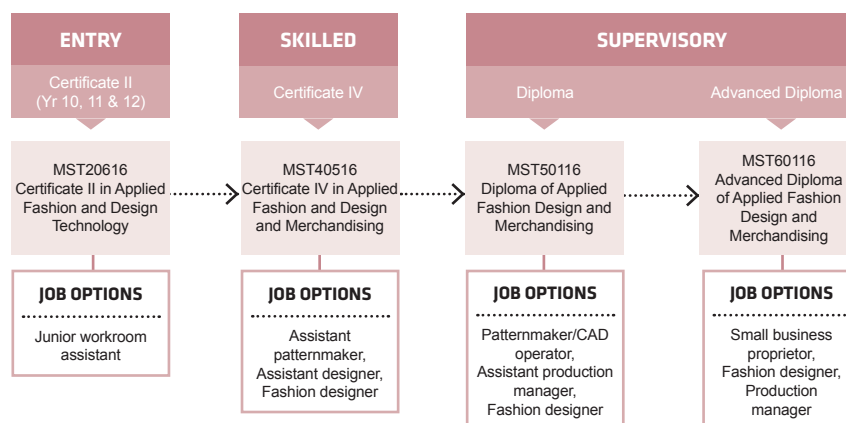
ENTRY

Certificate II (Yr 10, 11 & 12)

MST20616 Certificate II in Applied Fashion and Design Technology

JOB OPTIONS

Junior workroom assistant

SKILLED

Certificate IV

MST40516 Certificate IV in Applied Fashion and Design and Merchandising

JOB OPTIONS

Assistant patternmaker, Assistant designer, Fashion designer

SUPERVISORY

Diploma

MST50116 Diploma of Applied Fashion Design and Merchandising

JOB OPTIONS

Patternmaker/CAD operator, Assistant production manager, Fashion designer

Advanced Diploma

MST60116 Advanced Diploma of Applied Fashion Design and Merchandising

JOB OPTIONS

Small business proprietor, Fashion designer, Production manager